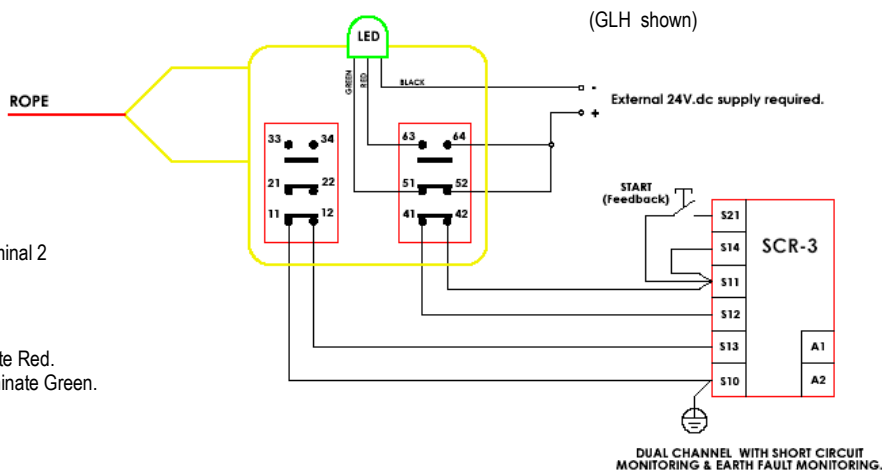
(GLH shown)

LED

GREEN

RED

BLACK

-

External 24V.dc supply required.

+

ROPE

33 34

63 64

21 22

51 52

11 12

41 42

START (Feedback)

S21

S14

SCR-3

S11

S12

S13

A1

S10

A2

minal 2

te Red.

inate Green.

DUAL CHANNEL WITH SHORT CIRCUIT MONITORING & EARTH FAULT MONITORING.